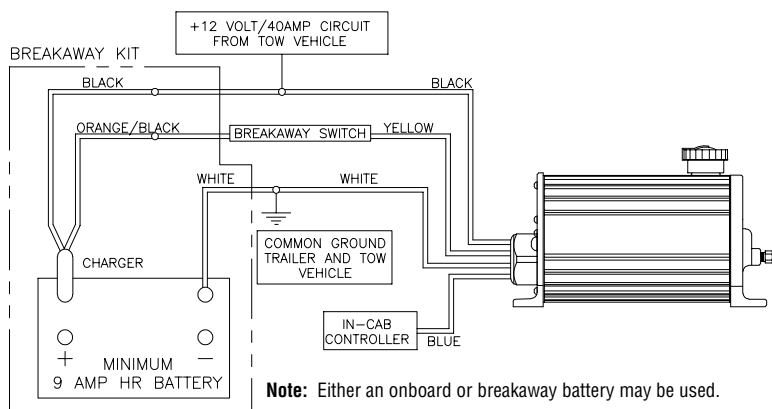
+12 VOLT/40AMP CIRCUIT FROM TOW VEHICLE

BREAKAWAY KIT

BLACK

BLACK

ORANGE/BLACK

BREAKAWAY SWITCH

YELLOW

WHITE

WHITE

COMMON GROUND TRAILER AND TOW VEHICLE

CHARGER

IN-CAB CONTROLLER

BLUE

+

−

MINIMUM 9 AMP HR BATTERY

**Note:** Either an onboard or breakaway battery may be used.